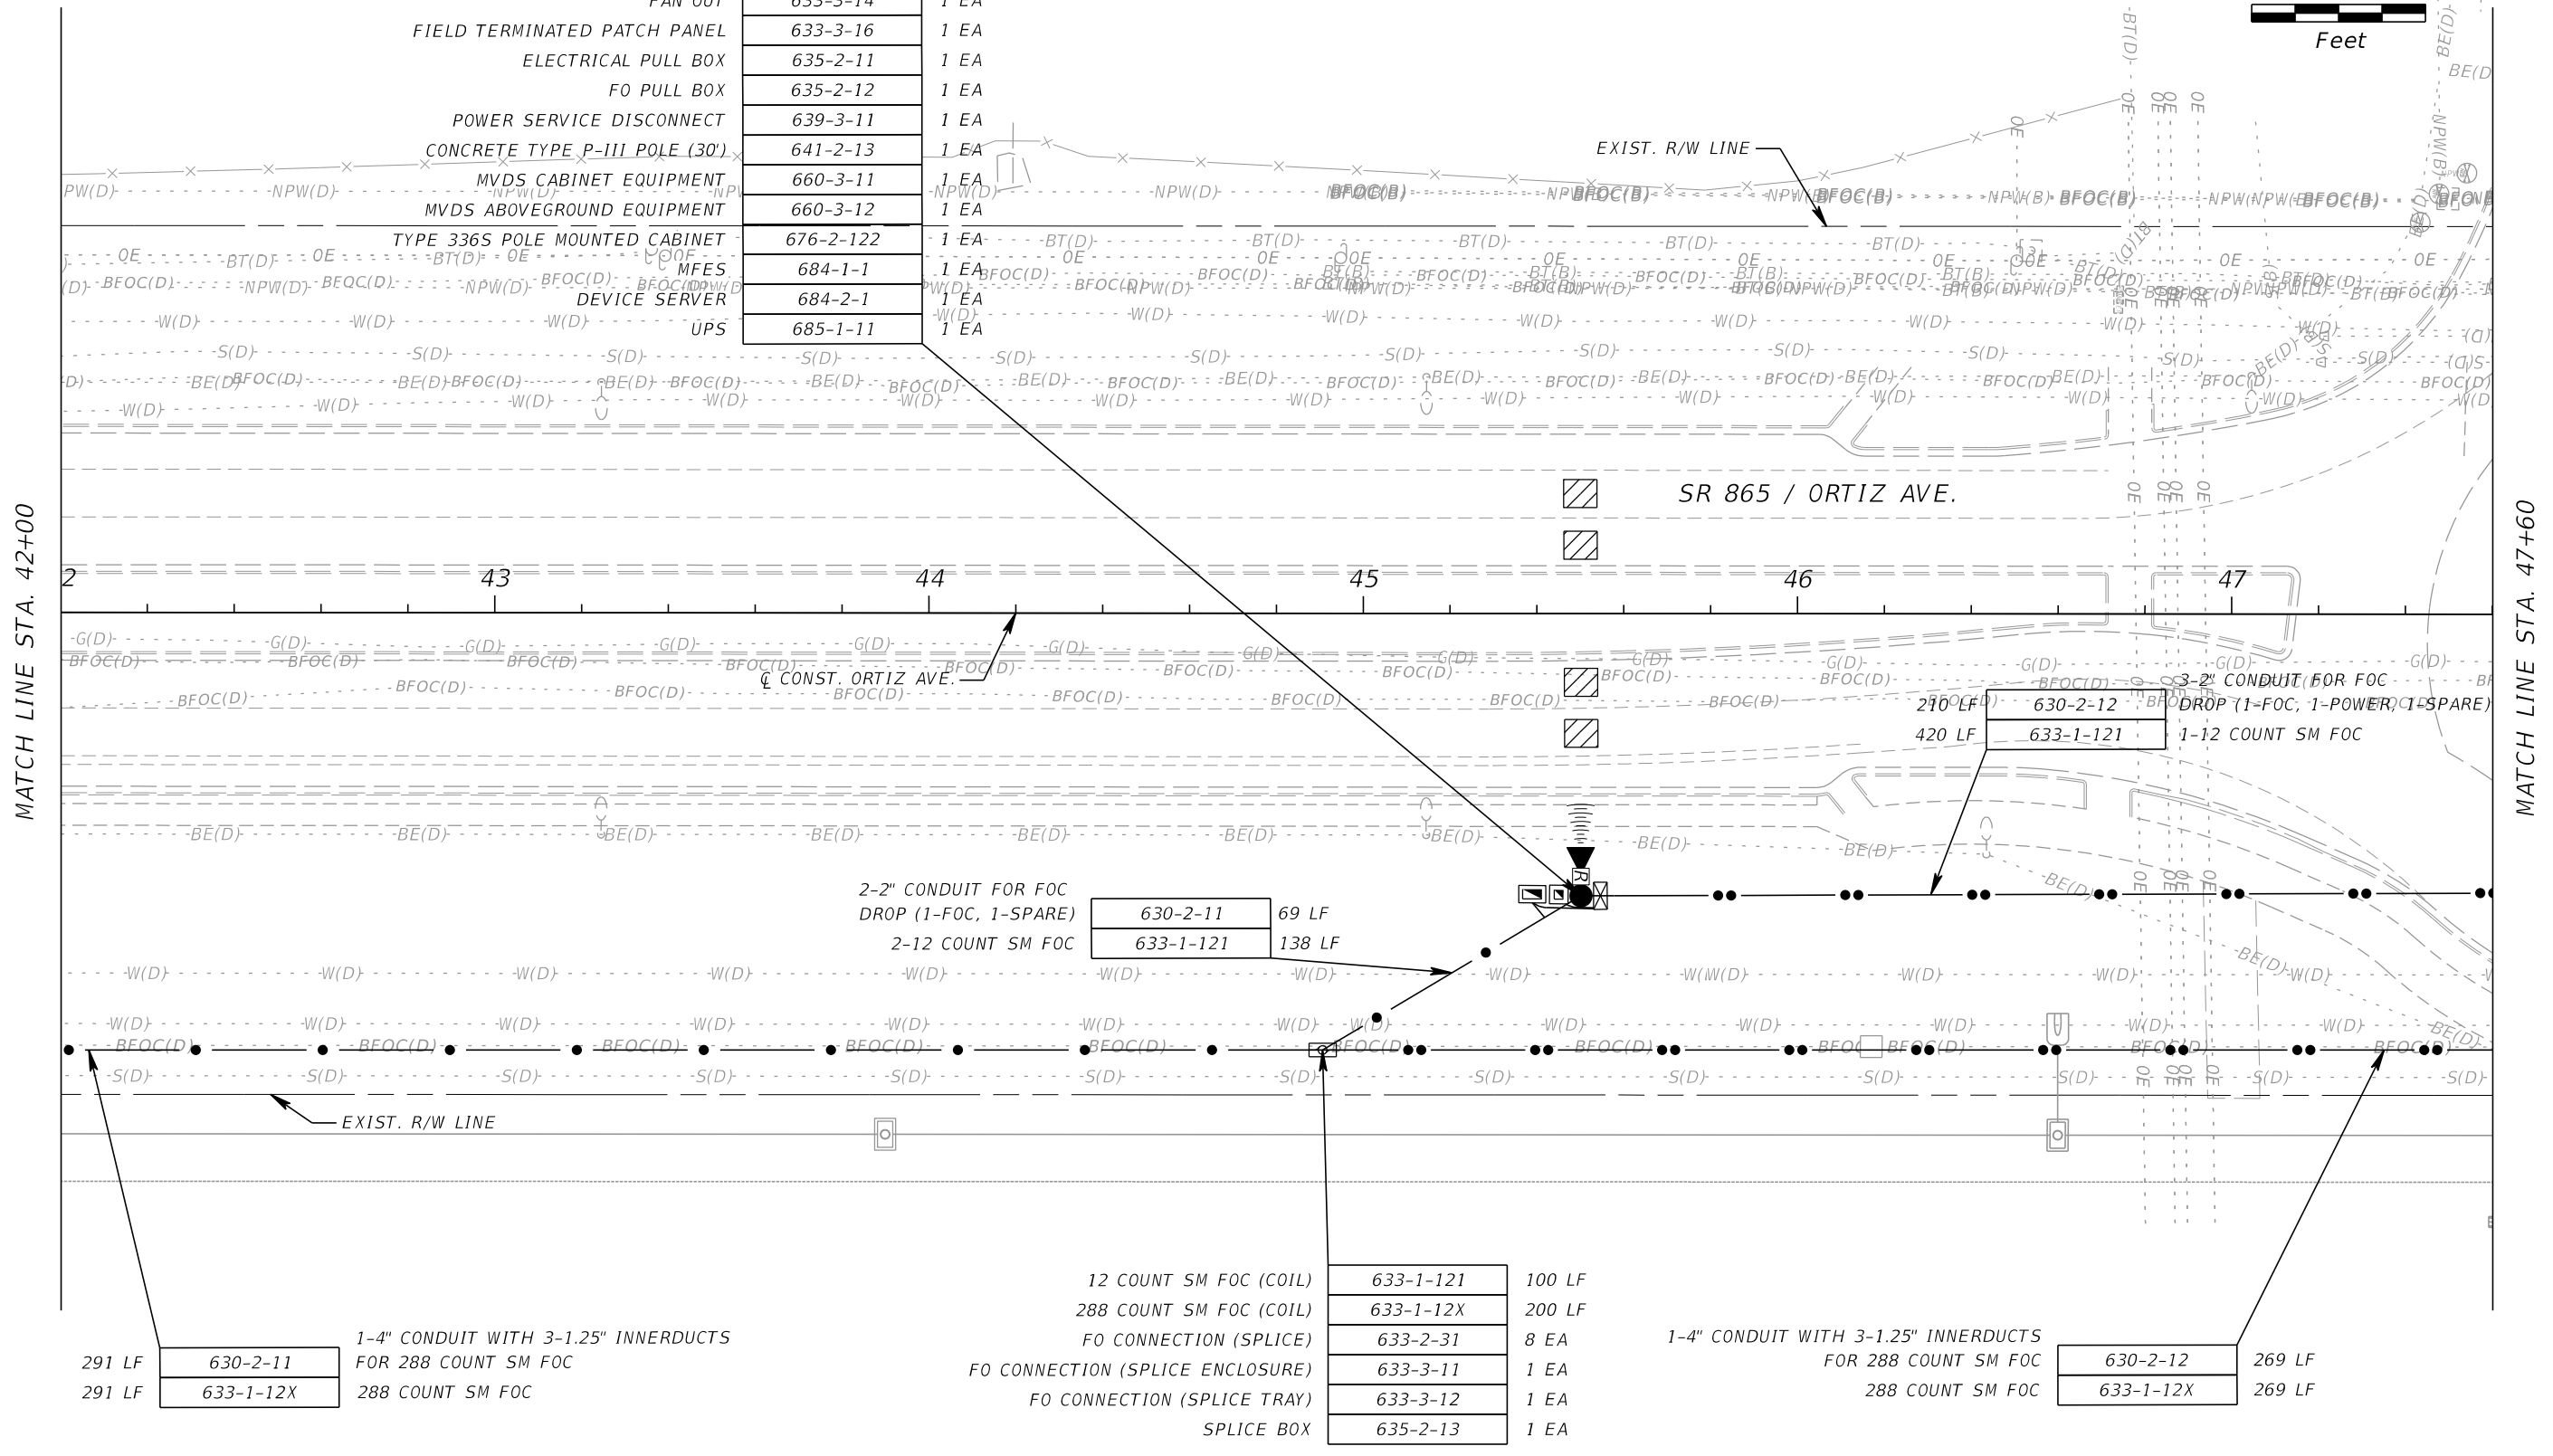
FAN OUT | 633-3-14 | 1 EA
FIELD TERMINATED PATCH PANEL | 633-3-16 | 1 EA
ELECTRICAL PULL BOX | 635-2-11 | 1 EA
FO PULL BOX | 635-2-12 | 1 EA
POWER SERVICE DISCONNECT | 639-3-11 | 1 EA
CONCRETE TYPE P-III POLE (30') | 641-2-13 | 1 EA
MVDS CABINET EQUIPMENT | 660-3-11 | 1 EA
MVDS ABOVEGROUND EQUIPMENT | 660-3-12 | 1 EA
TYPE 336S POLE MOUNTED CABINET | 676-2-122 | 1 EA
MFES | 684-1-1 | 1 EA
DEVICE SERVER | 684-2-1 | 1 EA
UPS | 685-1-11 | 1 EA

Feet

EXIST. R/W LINE

SR 865 / ORTIZ AVE.

MATCH LINE STA. 42+00

MATCH LINE STA. 47+60

2 43 44 45 46 47

℄ CONST. ORTIZ AVE.

210 LF | 630-2-12 | 3-2" CONDUIT FOR FOC DROP (1-FOC, 1-POWER, 1-SPARE)
420 LF | 633-1-121 | 1-12 COUNT SM FOC

2-2" CONDUIT FOR FOC DROP (1-FOC, 1-SPARE) | 630-2-11 | 69 LF
2-12 COUNT SM FOC | 633-1-121 | 138 LF

EXIST. R/W LINE

12 COUNT SM FOC (COIL) | 633-1-121 | 100 LF
288 COUNT SM FOC (COIL) | 633-1-12X | 200 LF
FO CONNECTION (SPLICE) | 633-2-31 | 8 EA
FO CONNECTION (SPLICE ENCLOSURE) | 633-3-11 | 1 EA
FO CONNECTION (SPLICE TRAY) | 633-3-12 | 1 EA
SPLICE BOX | 635-2-13 | 1 EA

291 LF | 630-2-11 | 1-4" CONDUIT WITH 3-1.25" INNERDUCTS FOR 288 COUNT SM FOC
291 LF | 633-1-12X | 288 COUNT SM FOC

1-4" CONDUIT WITH 3-1.25" INNERDUCTS FOR 288 COUNT SM FOC | 630-2-12 | 269 LF
288 COUNT SM FOC | 633-1-12X | 269 LF